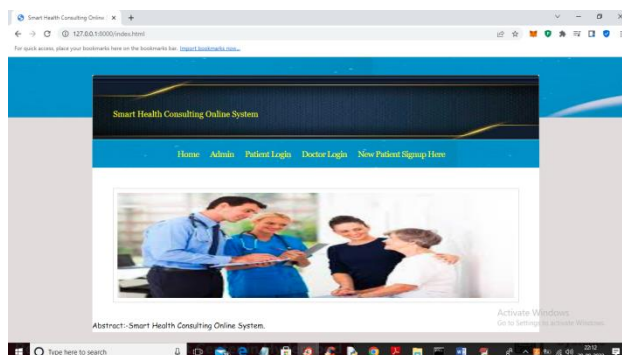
Smart Health Consulting Online ×  +

127.0.0.1:8000/index.html

For quick access, place your bookmarks here on the bookmarks bar. Import bookmarks now...

Smart Health Consulting Online System

Home   Admin   Patient Login   Doctor Login   New Patient Signup Here

Abstract:-Smart Health Consulting Online System.

Activate Windows
Go to Settings to activate Windows.

Type here to search

22:12